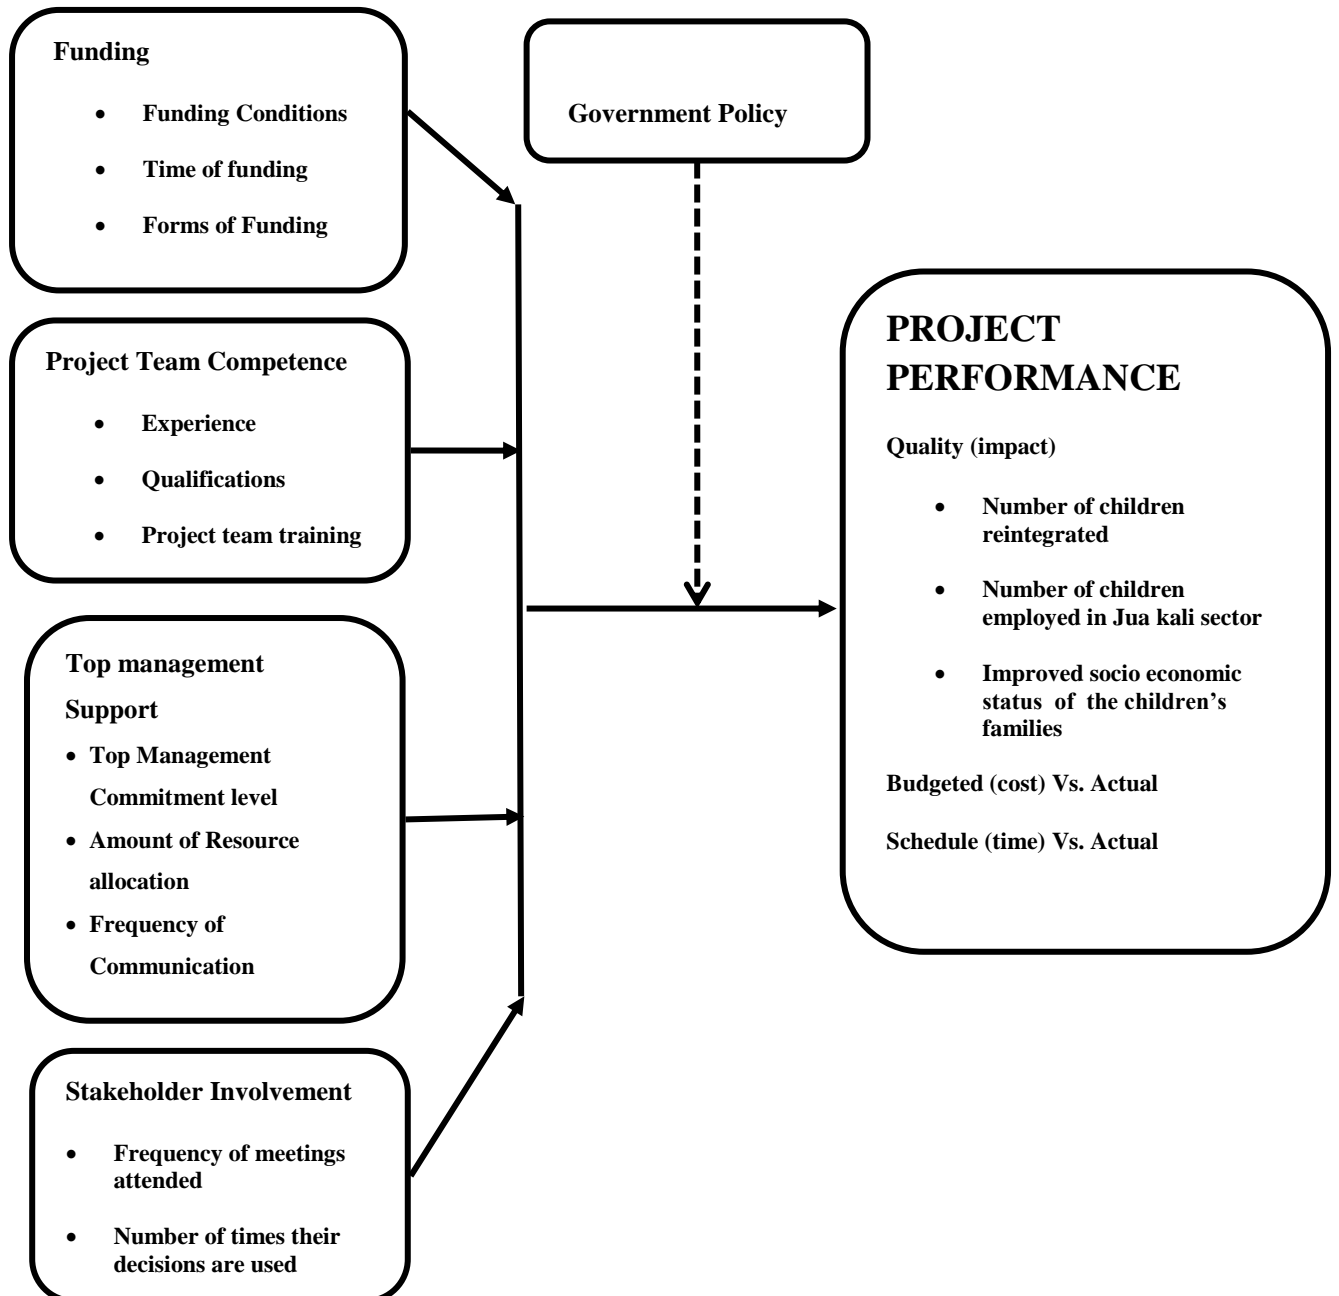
Funding

- Funding Conditions
- Time of funding
- Forms of Funding

Government Policy

Project Team Competence

- Experience
- Qualifications
- Project team training

PROJECT PERFORMANCE

Quality (impact)

- Number of children reintegrated
- Number of children employed in Jua kali sector
- Improved socio economic status of the children's families

Budgeted (cost) Vs. Actual

Schedule (time) Vs. Actual

Top management Support

- Top Management Commitment level
- Amount of Resource allocation
- Frequency of Communication

Stakeholder Involvement

- Frequency of meetings attended
- Number of times their decisions are used